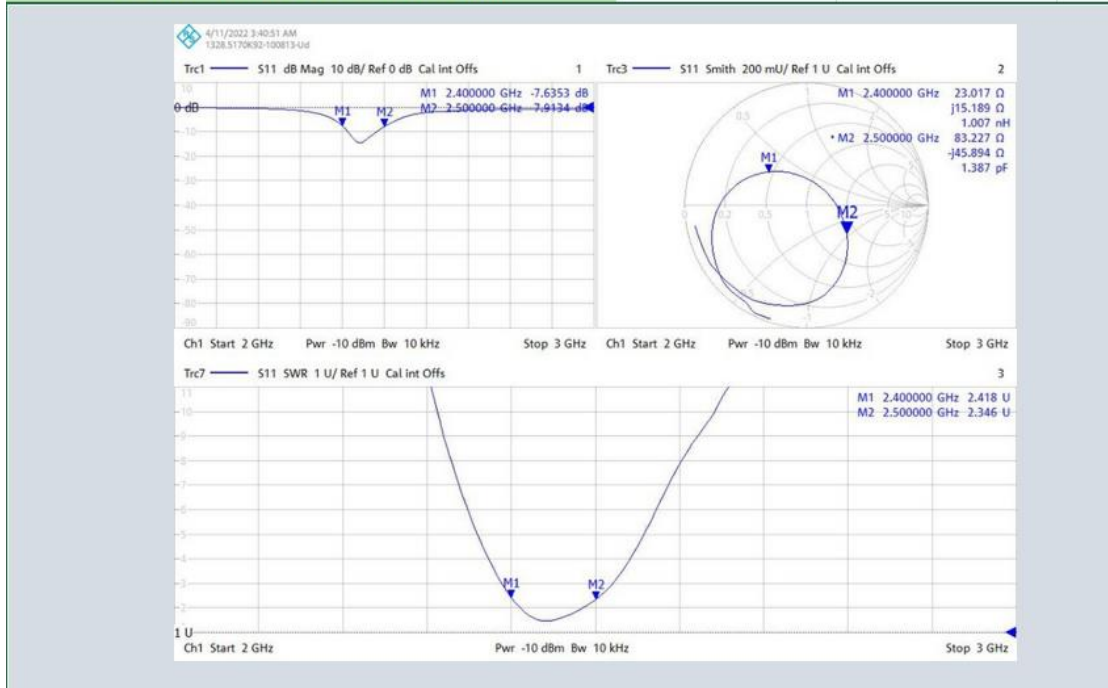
4/11/2022 3:40:51 AM
1328.5170K92-100813-Ud

Trc1 S11 dB Mag 10 dB/ Ref 0 dB Cal int Offs 1

M1 2.400000 GHz -7.6353 dB
M2 2.500000 GHz -7.9134 dB

10
0 dB
-10
-20
-30
-40
-50
-60
-70
-80
-90

M1 M2

Ch1 Start 2 GHz Pwr -10 dBm Bw 10 kHz Stop 3 GHz

Trc3 S11 Smith 200 mU/ Ref 1 U Cal int Offs 2

M1 2.400000 GHz 23.017 Ω
j15.189 Ω
1.007 nH
• M2 2.500000 GHz 83.227 Ω
-j45.894 Ω
1.387 pF

0.5
M1
0 0.2 0.5
M2
5 10
-2

Ch1 Start 2 GHz Pwr -10 dBm Bw 10 kHz Stop 3 GHz

Trc7 S11 SWR 1 U/ Ref 1 U Cal int Offs 3

M1 2.400000 GHz 2.418 U
M2 2.500000 GHz 2.346 U

11
10
9
8
7
6
5
4
3
2
1 U

M1 M2

Ch1 Start 2 GHz Pwr -10 dBm Bw 10 kHz Stop 3 GHz